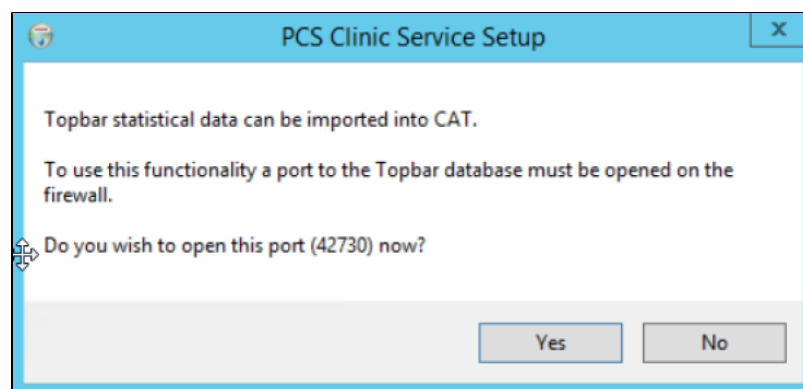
PCS Clinic Service Setup

x

Topbar statistical data can be imported into CAT.

To use this functionality a port to the Topbar database must be opened on the firewall.

Do you wish to open this port (42730) now?

Yes

No